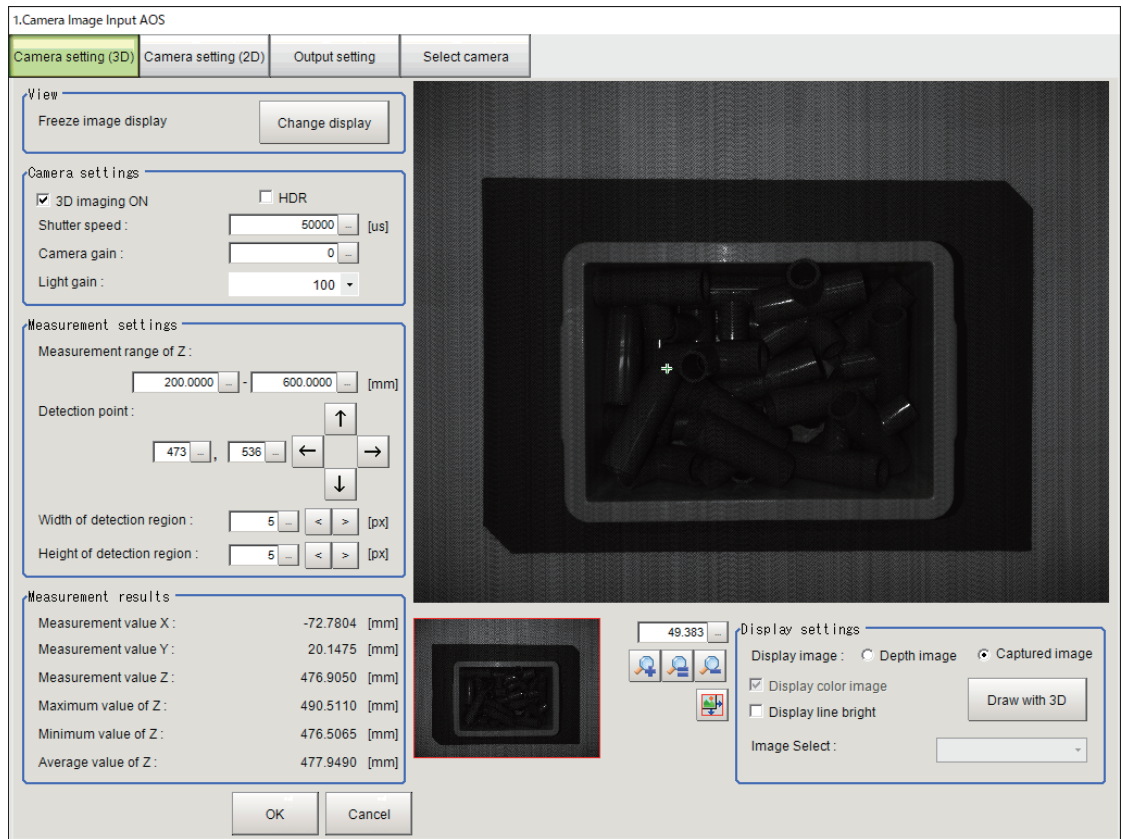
1.Camera Image Input AOS

Camera setting (3D) | Camera setting (2D) | Output setting | Select camera

View
Freeze image display
Change display

Camera settings
☑ 3D imaging ON
☐ HDR
Shutter speed : 50000 [us]
Camera gain : 0
Light gain : 100

Measurement settings
Measurement range of Z :
200.0000 - 600.0000 [mm]
Detection point :
473 , 536
↑
←
→
↓
Width of detection region : 5 < > [px]
Height of detection region : 5 < > [px]

Measurement results
Measurement value X : -72.7804 [mm]
Measurement value Y : 20.1475 [mm]
Measurement value Z : 476.9050 [mm]
Maximum value of Z : 490.5110 [mm]
Minimum value of Z : 476.5065 [mm]
Average value of Z : 477.9490 [mm]

OK
Cancel

49.383

Display settings
Display image : ○ Depth image ● Captured image
☑ Display color image
☐ Display line bright
Draw with 3D
Image Select :